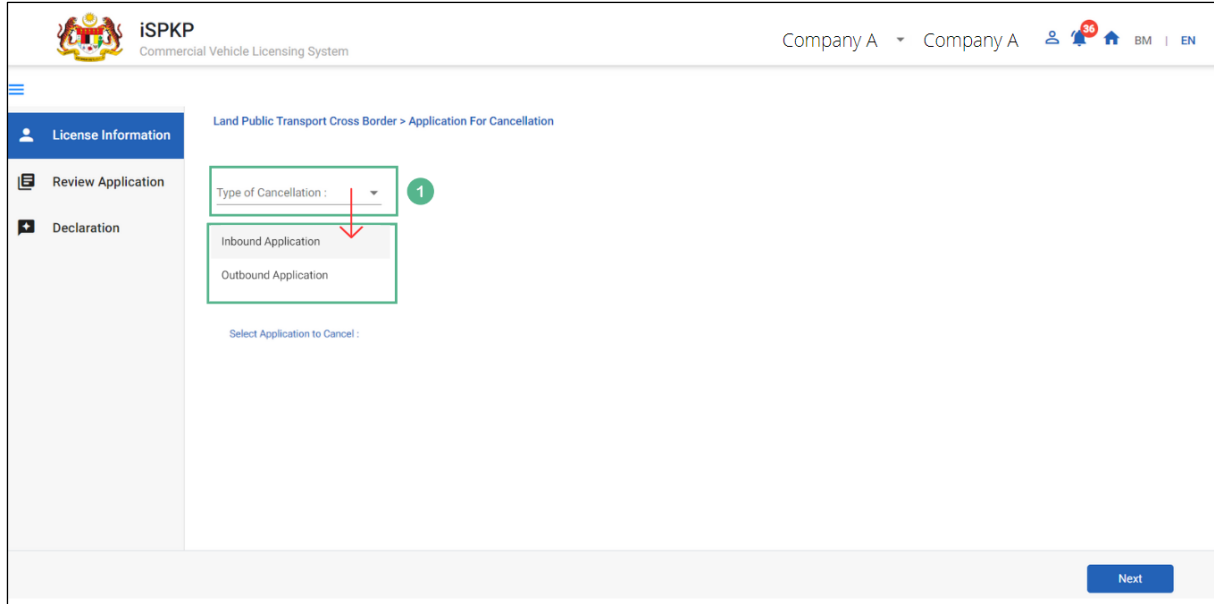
iSPKP
Commercial Vehicle Licensing System

Company A Company A 36 BM | EN

License Information
Review Application
Declaration

Land Public Transport Cross Border > Application For Cancellation

Type of Cancellation :

1

Inbound Application
Outbound Application

Select Application to Cancel :

Next